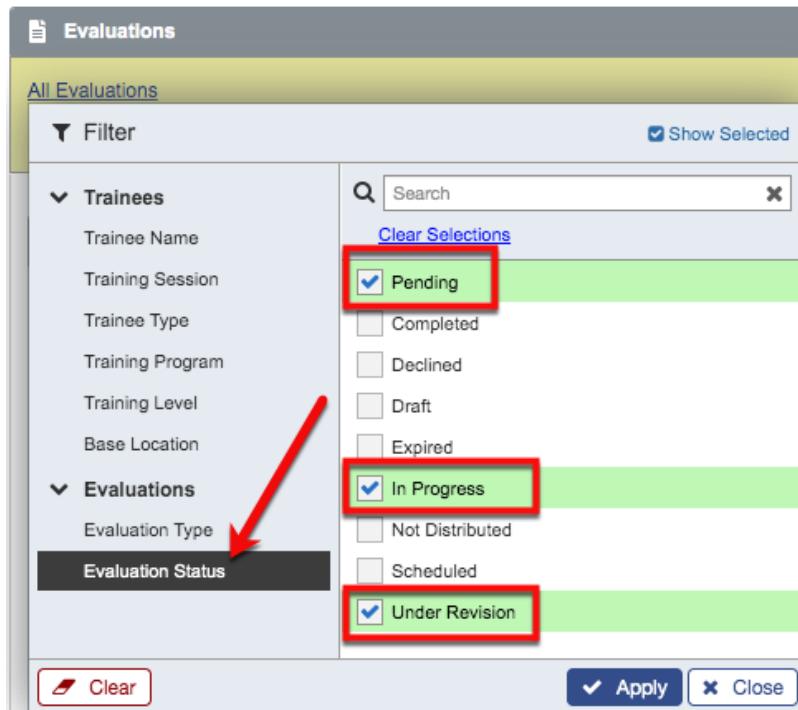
Evaluations

All Evaluations

Filter

Show Selected

Trainees

Trainee Name

Training Session

Trainee Type

Training Program

Training Level

Base Location

Evaluations

Evaluation Type

Evaluation Status

Search

Clear Selections

Pending

Completed

Declined

Draft

Expired

In Progress

Not Distributed

Scheduled

Under Revision

Clear

Apply

Close